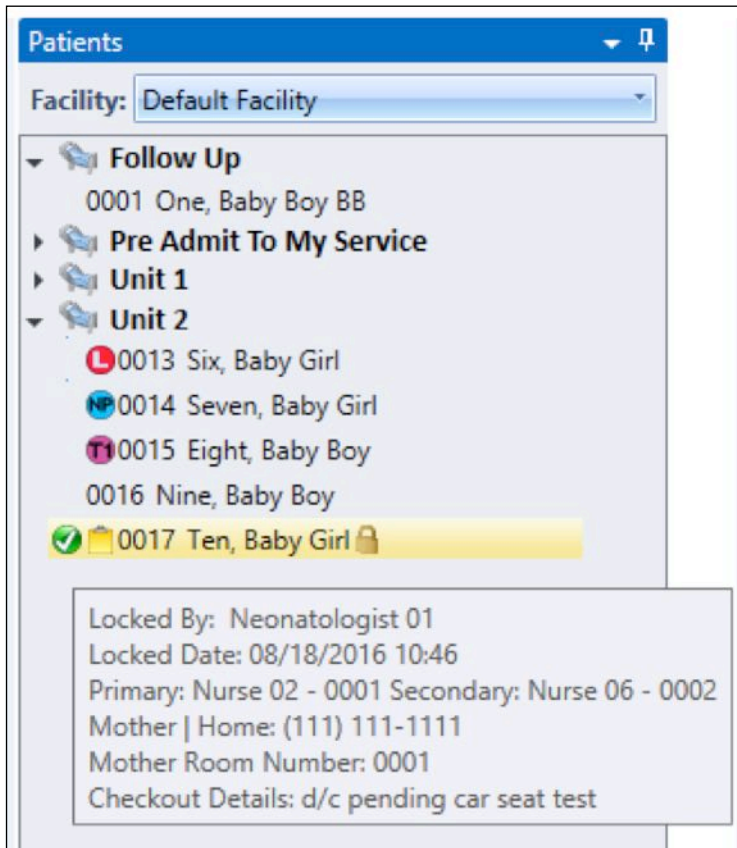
Patients

Facility: Default Facility

Follow Up
0001 One, Baby Boy BB
Pre Admit To My Service
Unit 1
Unit 2
L 0013 Six, Baby Girl
NP 0014 Seven, Baby Girl
T1 0015 Eight, Baby Boy
0016 Nine, Baby Boy
0017 Ten, Baby Girl

Locked By: Neonatologist 01
Locked Date: 08/18/2016 10:46
Primary: Nurse 02 - 0001 Secondary: Nurse 06 - 0002
Mother | Home: (111) 111-1111
Mother Room Number: 0001
Checkout Details: d/c pending car seat test